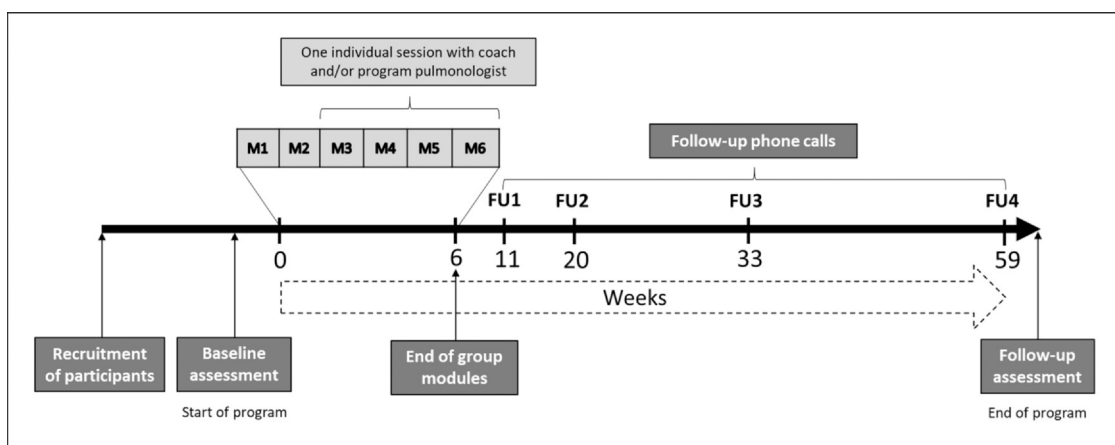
One individual session with coach and/or program pulmonologist

| M1 | M2 | M3 | M4 | M5 | M6 |
|---|---|---|---|---|---|

Follow-up phone calls

FU1 FU2 FU3 FU4

0 6 11 20 33 59

Weeks

Recruitment of participants

Baseline assessment

Start of program

End of group modules

Follow-up assessment

End of program